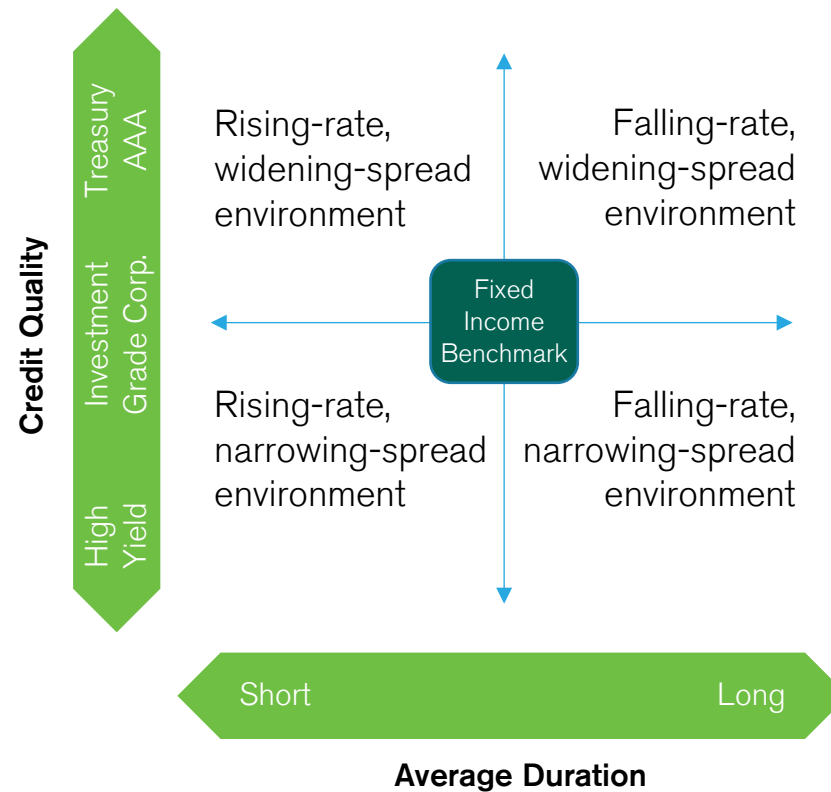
Credit Quality

Treasury
AAA

Investment
Grade Corp.

High
Yield

Rising-rate, widening-spread environment

Falling-rate, widening-spread environment

Fixed Income Benchmark

Rising-rate, narrowing-spread environment

Falling-rate, narrowing-spread environment

Short

Long

Average Duration